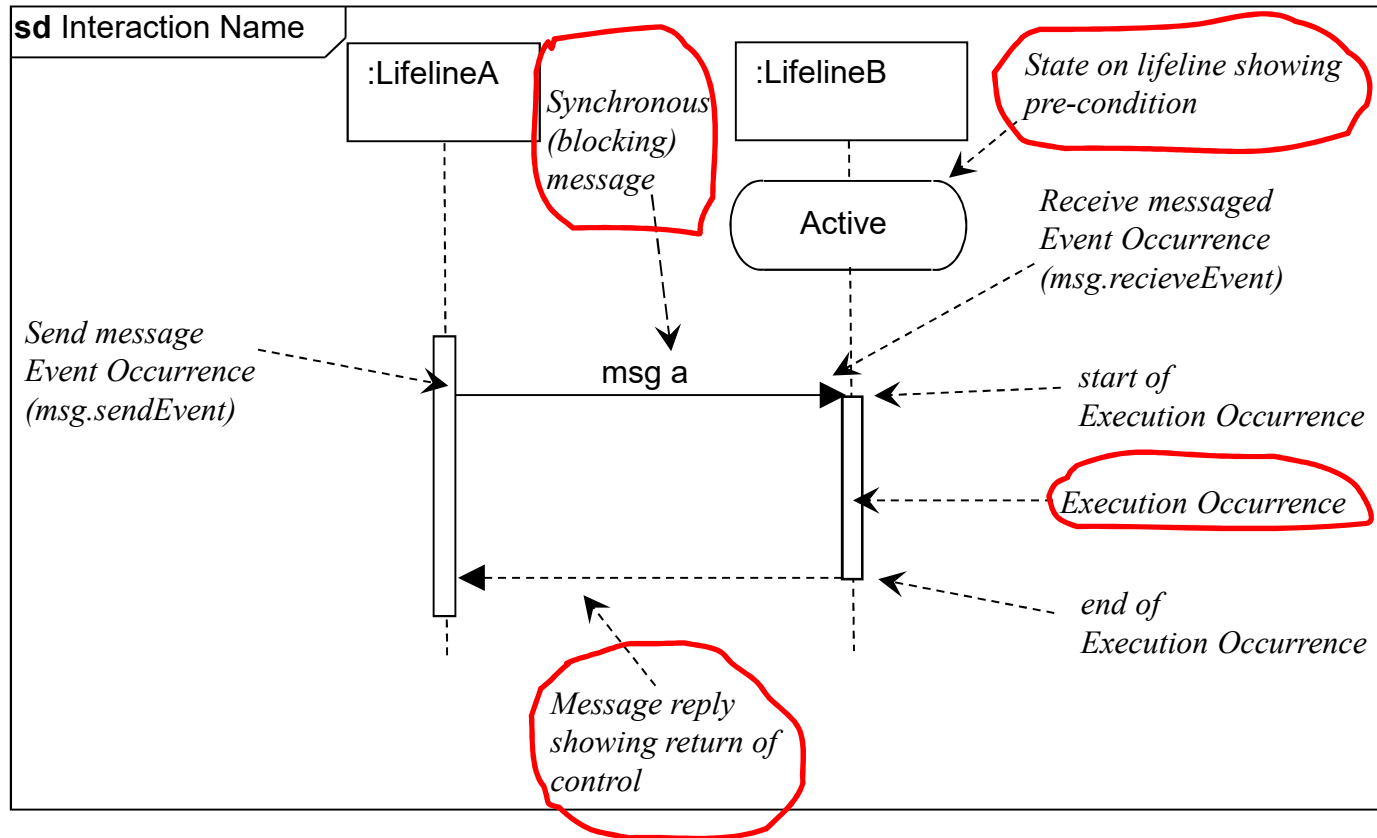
**sd** Interaction Name

:LifelineA

Synchronous (blocking) message

:LifelineB

State on lifeline showing pre-condition

Active

Receive messaged Event Occurrence (msg.recieveEvent)

Send message Event Occurrence (msg.sendEvent)

msg a

start of Execution Occurrence

Execution Occurrence

end of Execution Occurrence

Message reply showing return of control